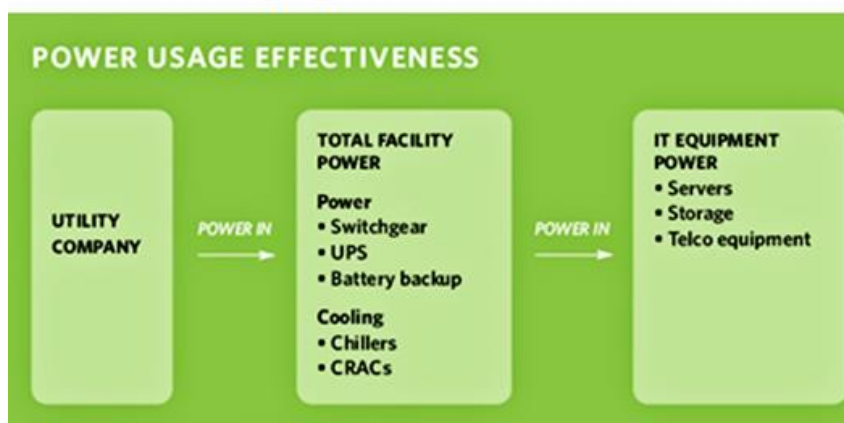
POWER USAGE EFFECTIVENESS

UTILITY COMPANY

POWER IN

TOTAL FACILITY POWER

Power
• Switchgear
• UPS
• Battery backup

Cooling
• Chillers
• CRACs

POWER IN

IT EQUIPMENT POWER
• Servers
• Storage
• Telco equipment